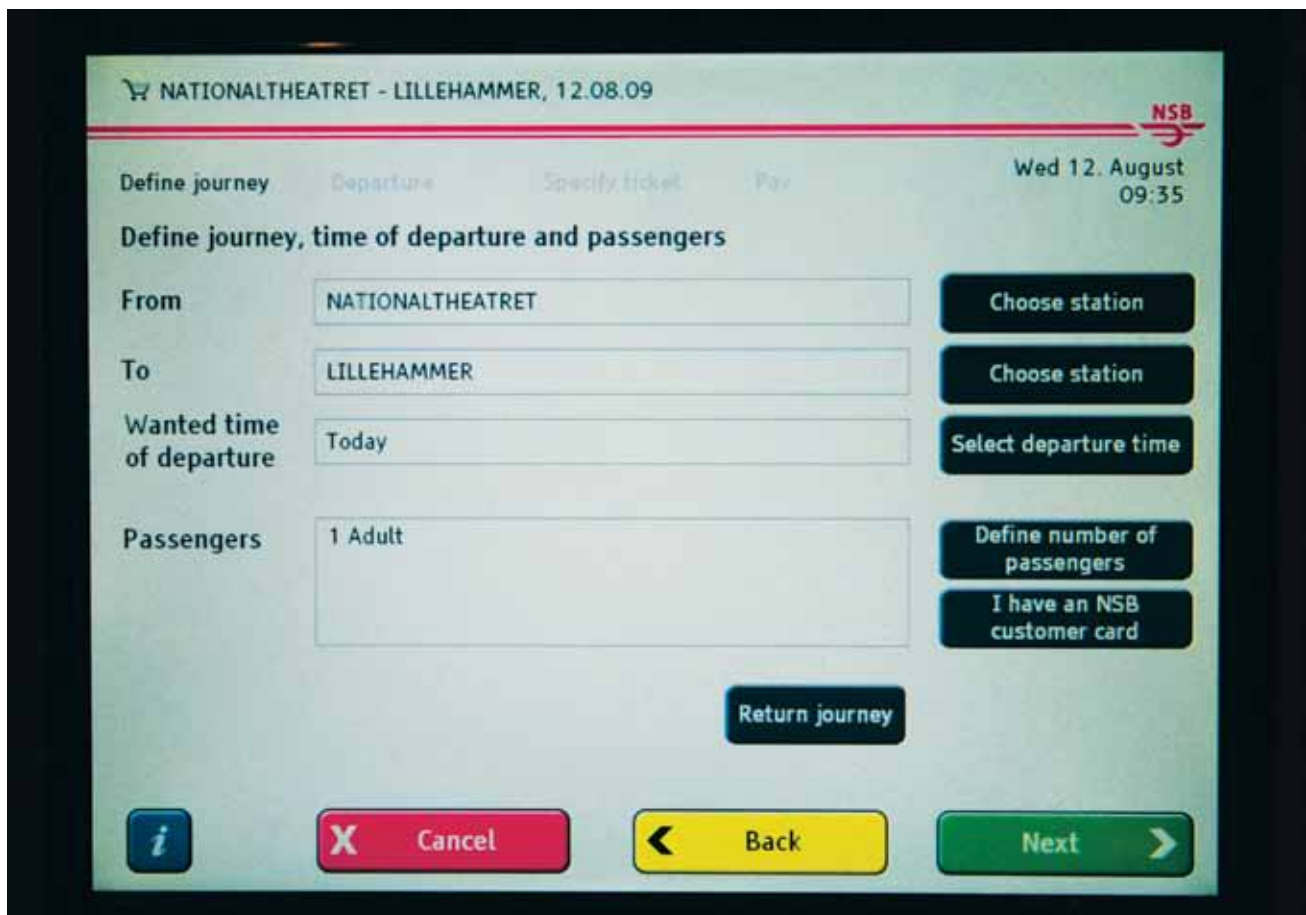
NATIONALTHEATRET - LILLEHAMMER, 12.08.09

NSB

Define journey Departure Specify ticket Pay

Wed 12. August
09:35

Define journey, time of departure and passengers

From NATIONALTHEATRET Choose station

To LILLEHAMMER Choose station

Wanted time of departure Today Select departure time

Passengers 1 Adult Define number of passengers

I have an NSB customer card

Return journey

i

X Cancel

< Back

Next >